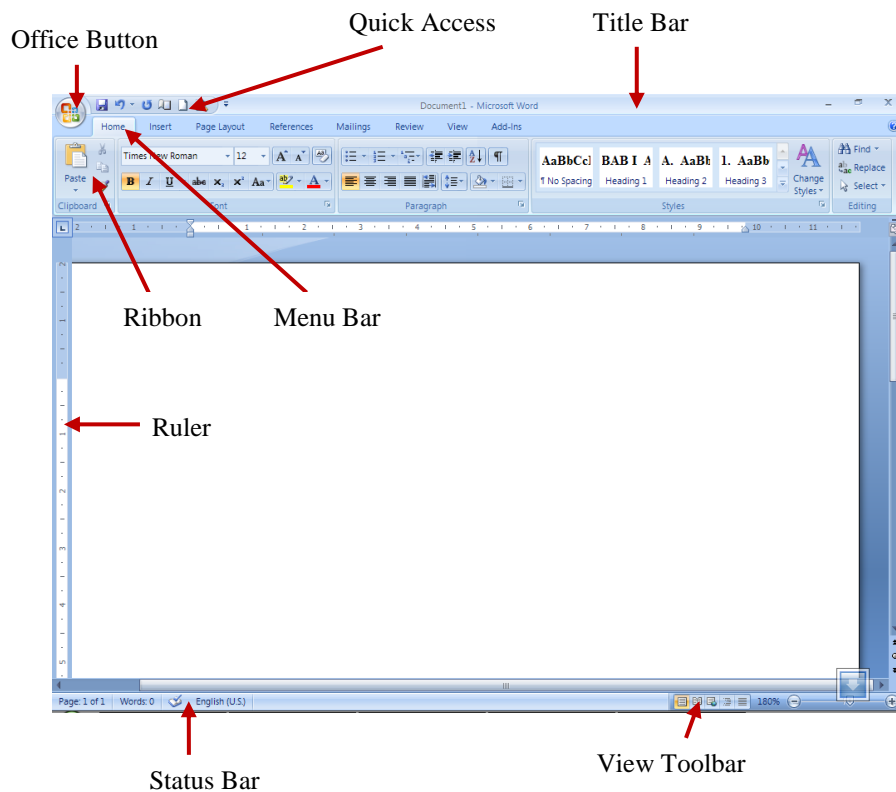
Office Button

Quick Access

Title Bar

Document1 - Microsoft Word

Home Insert Page Layout References Mailings Review View Add-Ins

Times New Roman 12

Paste

Clipboard

Font

Paragraph

AaBbCcI ¶ No Spacing

BAB I A Heading 1

A. AaBb Heading 2

1. AaBb Heading 3

Change Styles

Styles

Find

Replace

Select

Editing

Ribbon

Menu Bar

Ruler

Page: 1 of 1 Words: 0 English (U.S.)

180%

Status Bar

View Toolbar